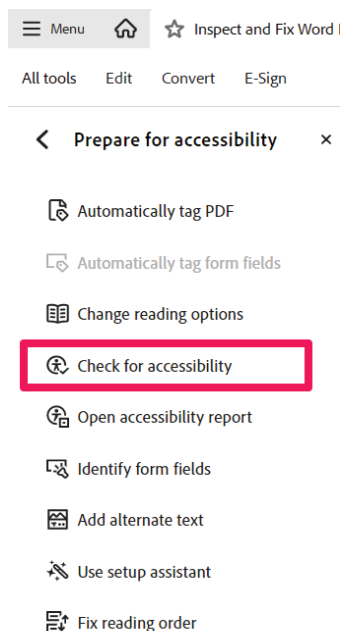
Menu

Inspect and Fix Word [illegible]

All tools Edit Convert E-Sign

Prepare for accessibility ×

Automatically tag PDF

Automatically tag form fields

Change reading options

Check for accessibility

Open accessibility report

Identify form fields

Add alternate text

Use setup assistant

Fix reading order